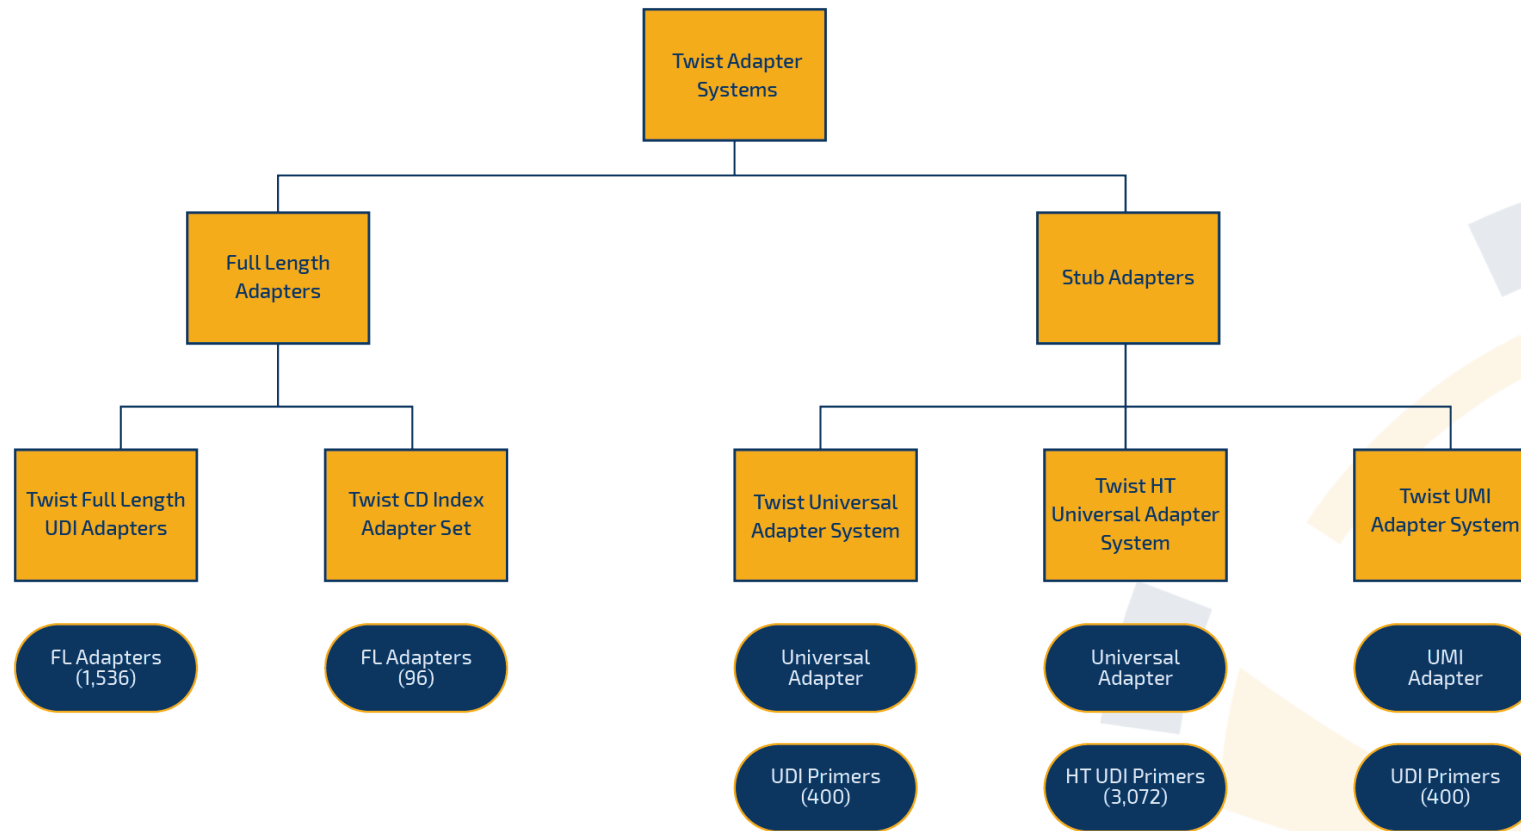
Twist Adapter Systems

Full Length Adapters

Stub Adapters

Twist Full Length UDI Adapters

Twist CD Index Adapter Set

Twist Universal Adapter System

Twist HT Universal Adapter System

Twist UMI Adapter System

FL Adapters (1,536)

FL Adapters (96)

Universal Adapter

Universal Adapter

UMI Adapter

UDI Primers (400)

HT UDI Primers (3,072)

UDI Primers (400)